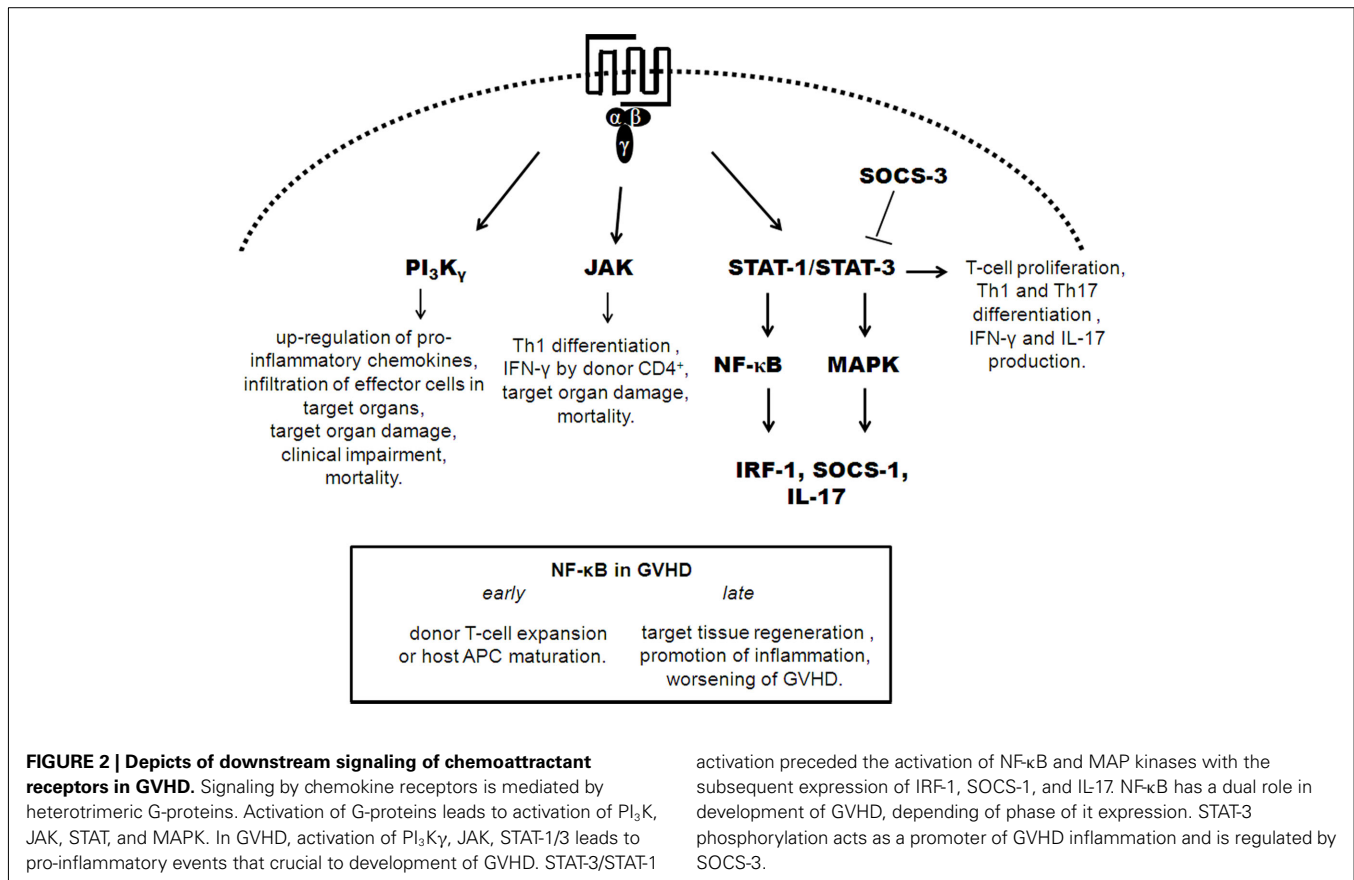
α β
γ

SOCS-3

$PI_3K_\gamma$

JAK

STAT-1/STAT-3

T-cell proliferation, Th1 and Th17 differentiation , IFN-γ and IL-17 production.

up-regulation of pro-inflammatory chemokines, infiltration of effector cells in target organs, target organ damage, clinical impairment, mortality.

Th1 differentiation , IFN-γ by donor $CD4^+$, target organ damage, mortality.

NF-κB

MAPK

IRF-1, SOCS-1, IL-17

NF-κB in GVHD

early

late

donor T-cell expansion or host APC maturation.

target tissue regeneration , promotion of inflammation, worsening of GVHD.

**FIGURE 2 | Depicts of downstream signaling of chemoattractant receptors in GVHD.** Signaling by chemokine receptors is mediated by heterotrimeric G-proteins. Activation of G-proteins leads to activation of $PI_3K$, JAK, STAT, and MAPK. In GVHD, activation of $PI_3K\gamma$, JAK, STAT-1/3 leads to pro-inflammatory events that crucial to development of GVHD. STAT-3/STAT-1 activation preceded the activation of NF-κB and MAP kinases with the subsequent expression of IRF-1, SOCS-1, and IL-17. NF-κB has a dual role in development of GVHD, depending of phase of it expression. STAT-3 phosphorylation acts as a promoter of GVHD inflammation and is regulated by SOCS-3.